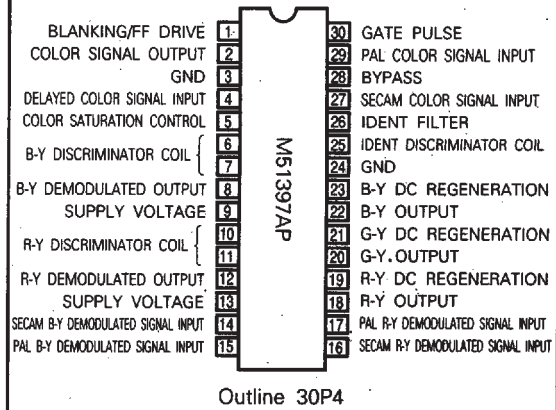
BLANKING/FF DRIVE 1
COLOR SIGNAL OUTPUT 2
GND 3
DELAYED COLOR SIGNAL INPUT 4
COLOR SATURATION CONTROL 5
B-Y DISCRIMINATOR COIL 6
7
B-Y DEMODULATED OUTPUT 8
SUPPLY VOLTAGE 9
R-Y DISCRIMINATOR COIL 10
11
R-Y DEMODULATED OUTPUT 12
SUPPLY VOLTAGE 13
SECAM B-Y DEMODULATED SIGNAL INPUT 14
PAL B-Y DEMODULATED SIGNAL INPUT 15

M51397AP

30 GATE PULSE
29 PAL COLOR SIGNAL INPUT
28 BYPASS
27 SECAM COLOR SIGNAL INPUT
26 IDENT FILTER
25 IDENT DISCRIMINATOR COIL
24 GND
23 B-Y DC REGENERATION
22 B-Y OUTPUT
21 G-Y DC REGENERATION
20 G-Y. OUTPUT
19 R-Y DC REGENERATION
18 R-Y OUTPUT
17 PAL R-Y DEMODULATED SIGNAL INPUT
16 SECAM R-Y DEMODULATED SIGNAL INPUT

Outline 30P4